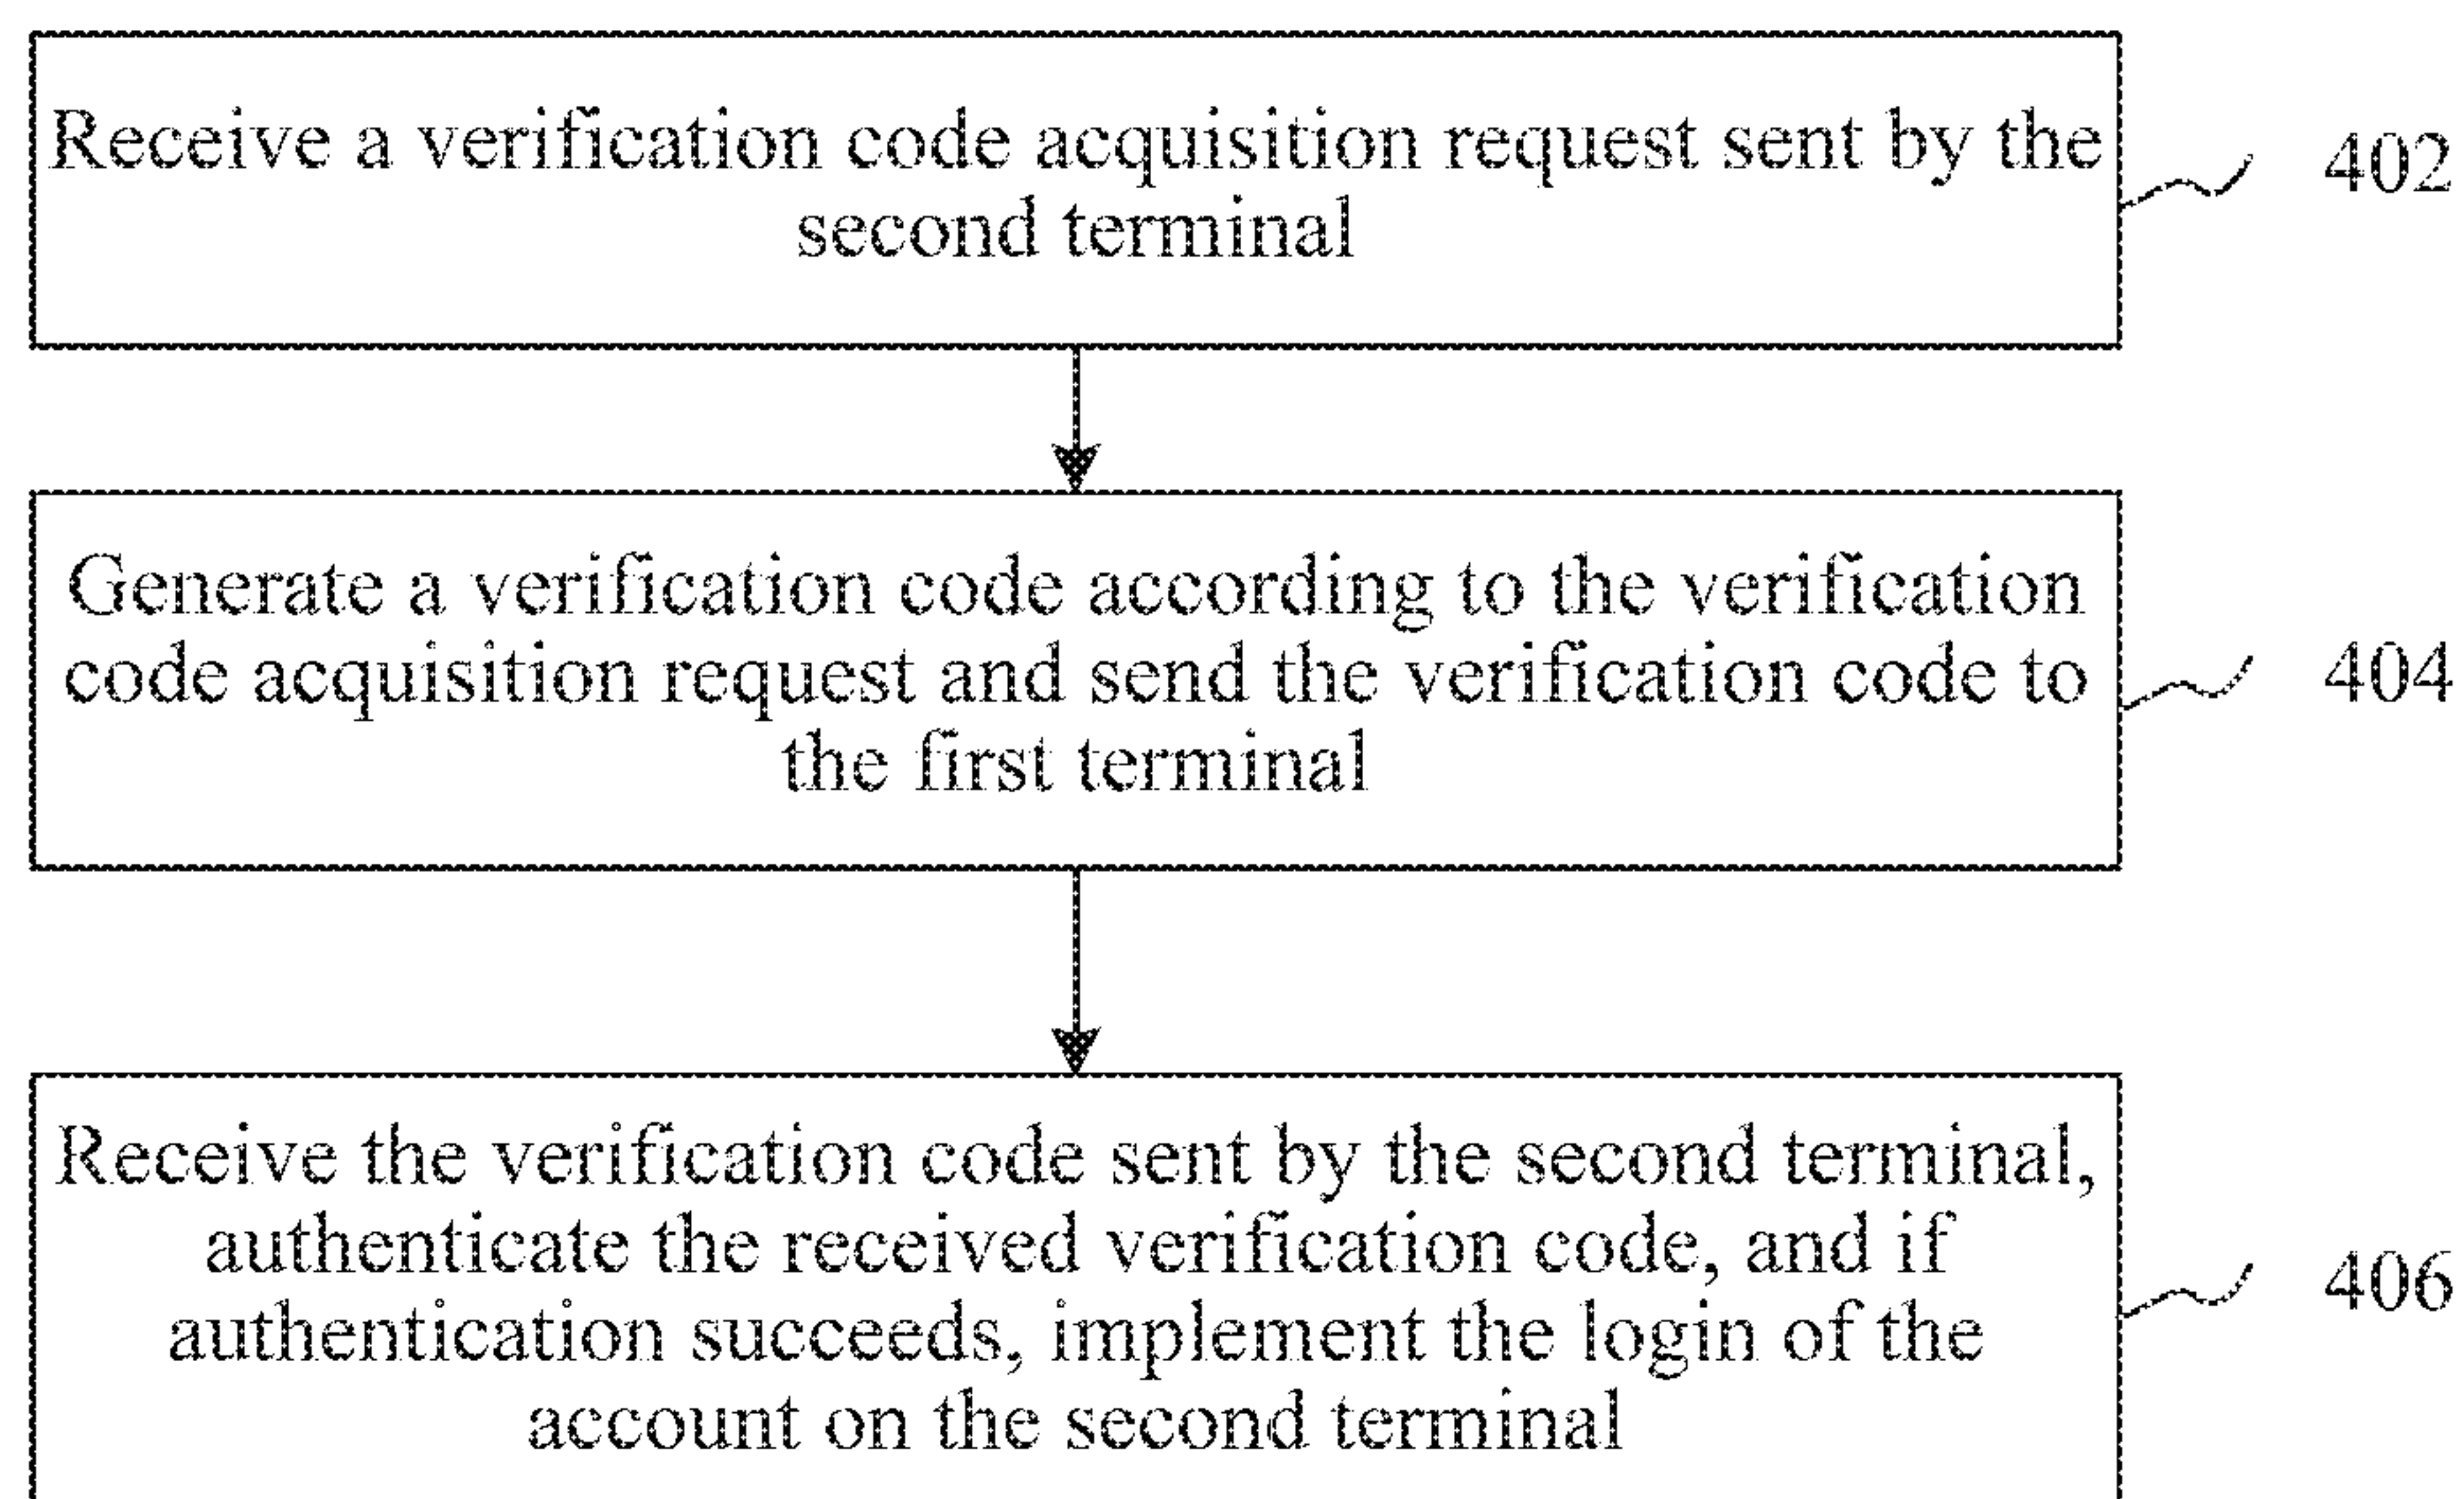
Receive a verification code acquisition request sent by the second terminal

402

Generate a verification code according to the verification code acquisition request and send the verification code to the first terminal

404

Receive the verification code sent by the second terminal, authenticate the received verification code, and if authentication succeeds, implement the login of the account on the second terminal

406